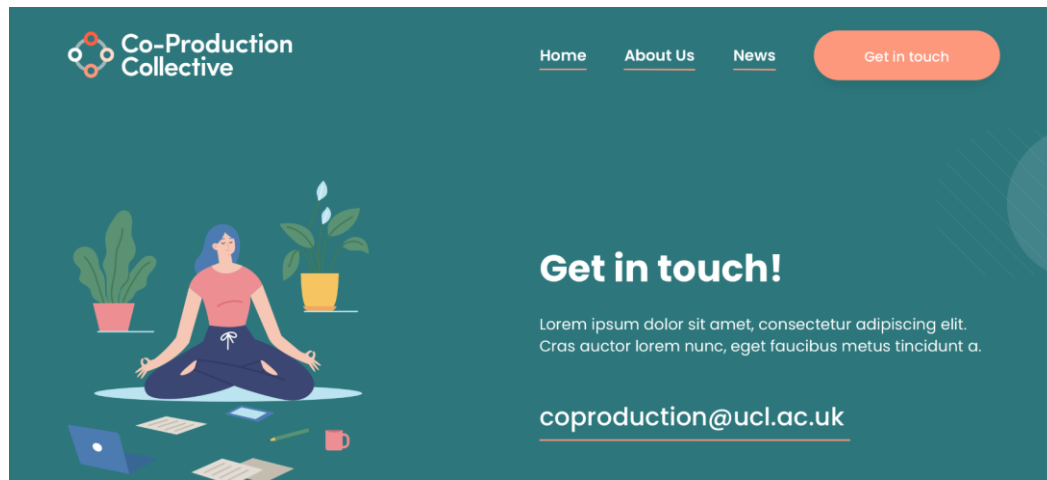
Co-Production Collective

Home About Us News Get in touch

Get in touch!

Lorem ipsum dolor sit amet, consectetur adipiscing elit. Cras auctor lorem nunc, eget faucibus metus tincidunt a.

coproduction@ucl.ac.uk